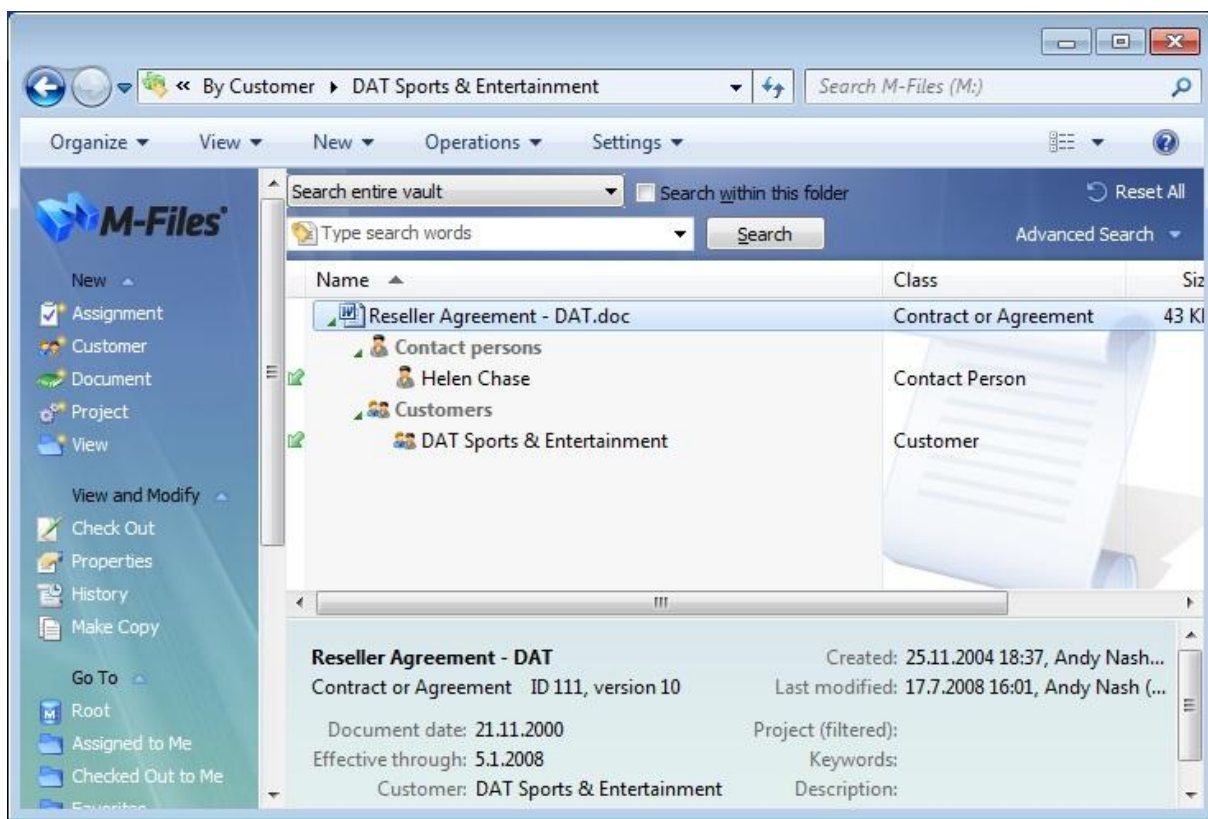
« By Customer ▸ DAT Sports & Entertainment

Search M-Files (M:)

Organize ▾ View ▾ New ▾ Operations ▾ Settings ▾

M-Files

New
Assignment
Customer
Document
Project
View

View and Modify
Check Out
Properties
History
Make Copy

Go To
Root
Assigned to Me
Checked Out to Me
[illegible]

Search entire vault
Search within this folder
Reset All
Type search words
Search
Advanced Search

| Name | Class | Siz |
|---|---|---|
| Reseller Agreement - DAT.doc | Contract or Agreement | 43 Kl |
| Contact persons | | |
| Helen Chase | Contact Person | |
| Customers | | |
| DAT Sports & Entertainment | Customer | |

III

Reseller Agreement - DAT
Contract or Agreement ID 111, version 10

Created: 25.11.2004 18:37, Andy Nash...
Last modified: 17.7.2008 16:01, Andy Nash (...

Document date: 21.11.2000
Effective through: 5.1.2008
Customer: DAT Sports & Entertainment

Project (filtered):
Keywords:
Description: